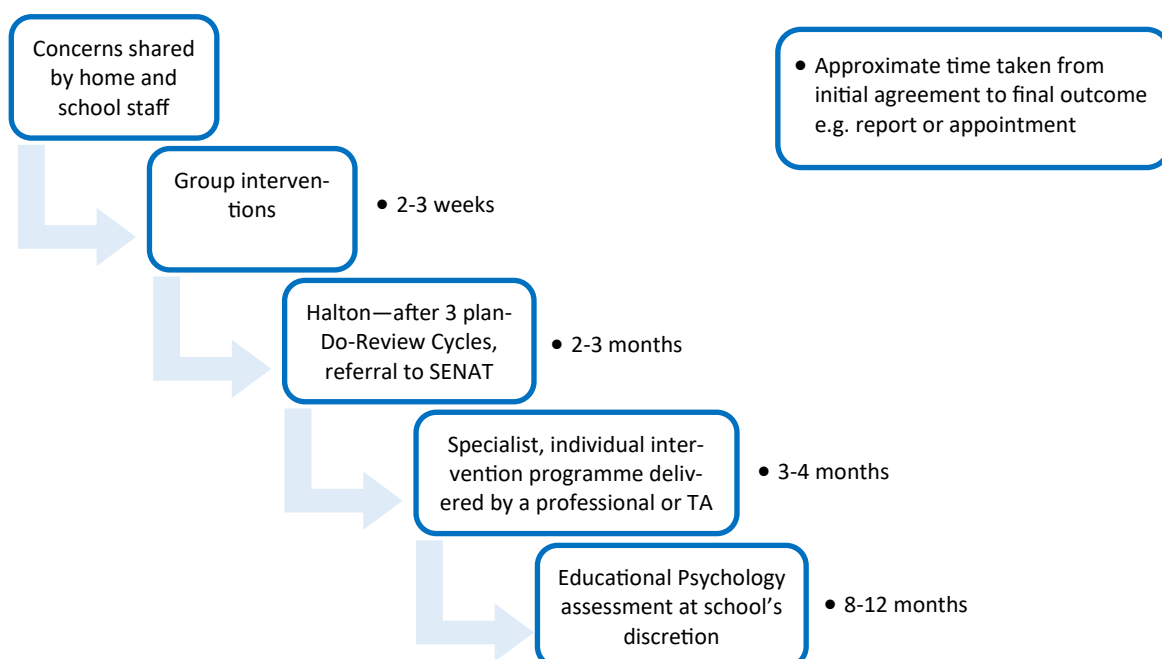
Concerns shared by home and school staff

Approximate time taken from initial agreement to final outcome e.g. report or appointment

Group interventions

2-3 weeks

Halton—after 3 plan-Do-Review Cycles, referral to SENAT

2-3 months

Specialist, individual intervention programme delivered by a professional or TA

3-4 months

Educational Psychology assessment at school's discretion

8-12 months